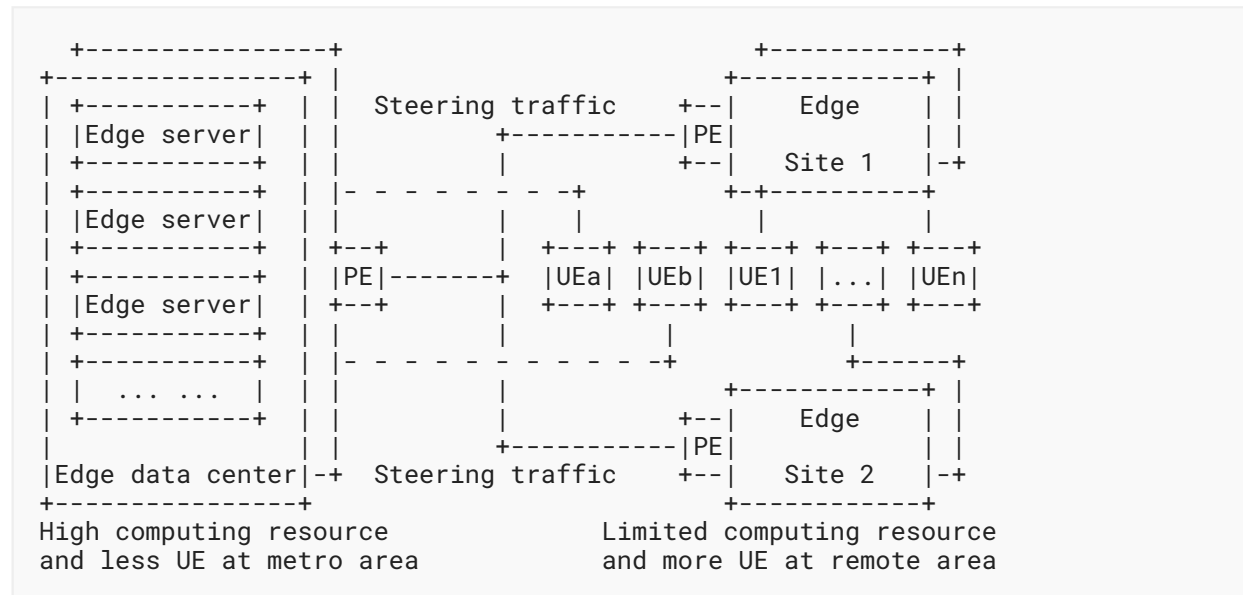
Steering traffic

Edge server

Edge server

Edge server

... ...

Edge data center

PE

PE

Edge

Site 1

UEa

UEb

UE1

...

UEn

PE

Edge

Site 2

Steering traffic

High computing resource and less UE at metro area

Limited computing resource and more UE at remote area